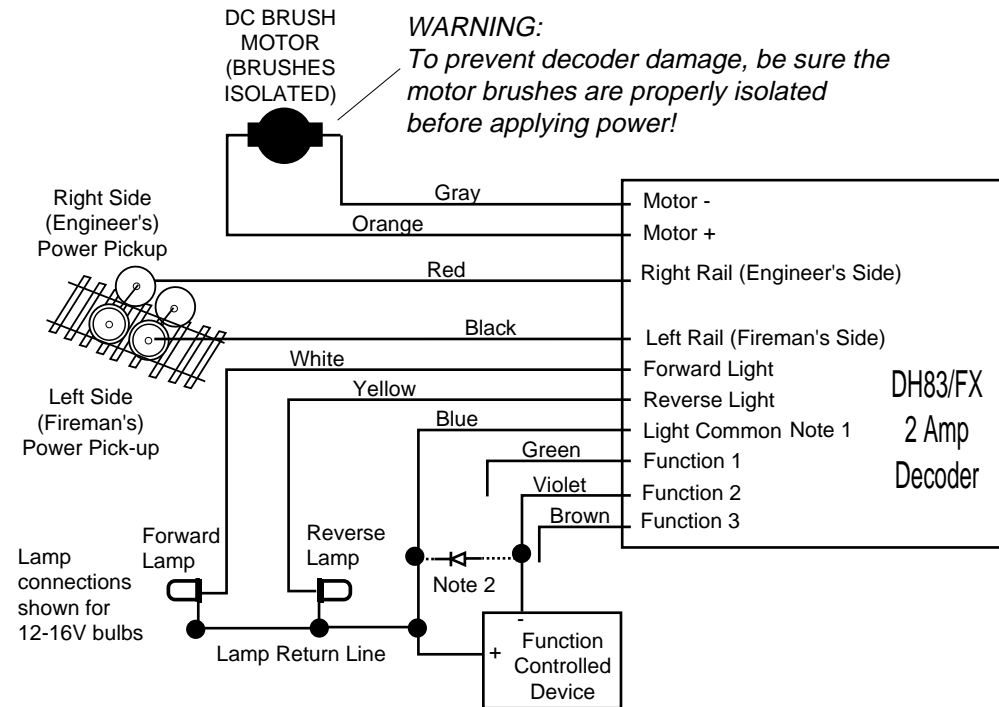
DC BRUSH MOTOR (BRUSHES ISOLATED)

WARNING:
To prevent decoder damage, be sure the motor brushes are properly isolated before applying power!

Right Side (Engineer's) Power Pickup

Left Side (Fireman's) Power Pick-up

Gray
Orange
Red
Black
White
Yellow
Blue
Green
Violet
Brown

Motor -
Motor +
Right Rail (Engineer's Side)
Left Rail (Fireman's Side)
Forward Light
Reverse Light
Light Common Note 1
Function 1
Function 2
Function 3

DH83/FX
2 Amp
Decoder

Forward Lamp
Reverse Lamp
Note 2

Lamp connections shown for 12-16V bulbs

Lamp Return Line

-
+
Function Controlled Device